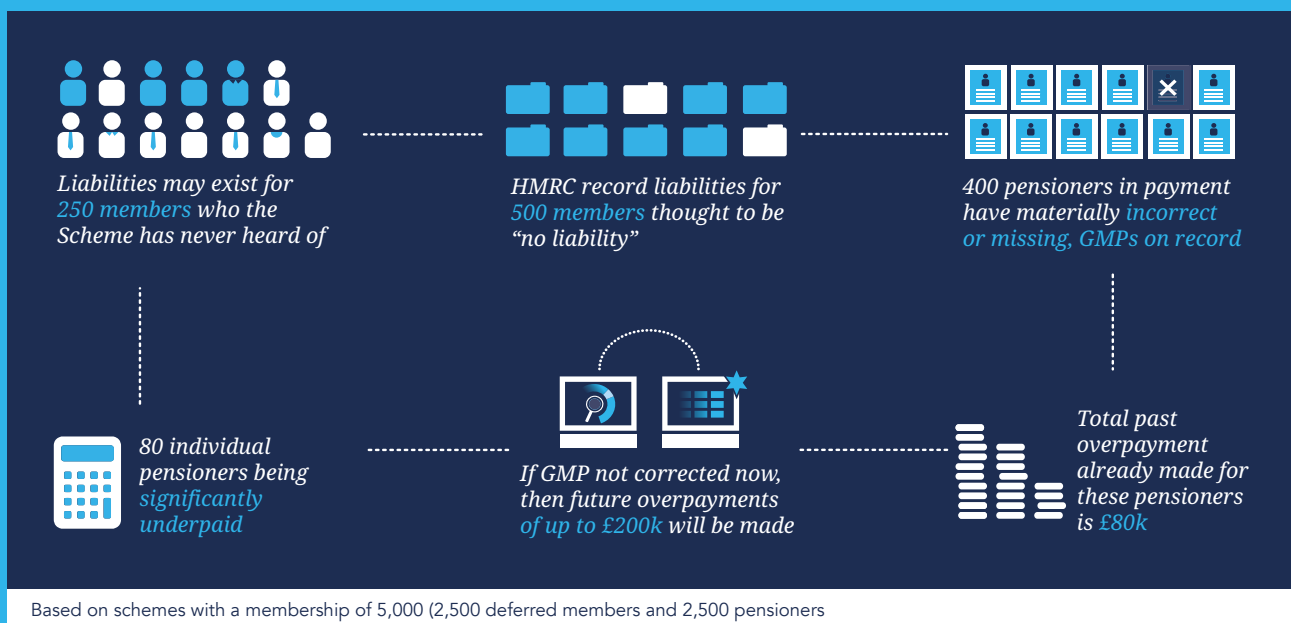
Liabilities may exist for 250 members who the Scheme has never heard of

HMRC record liabilities for 500 members thought to be “no liability”

400 pensioners in payment have materially incorrect or missing, GMPs on record

80 individual pensioners being significantly underpaid

If GMP not corrected now, then future overpayments of up to £200k will be made

Total past overpayment already made for these pensioners is £80k

Based on schemes with a membership of 5,000 (2,500 deferred members and 2,500 pensioners